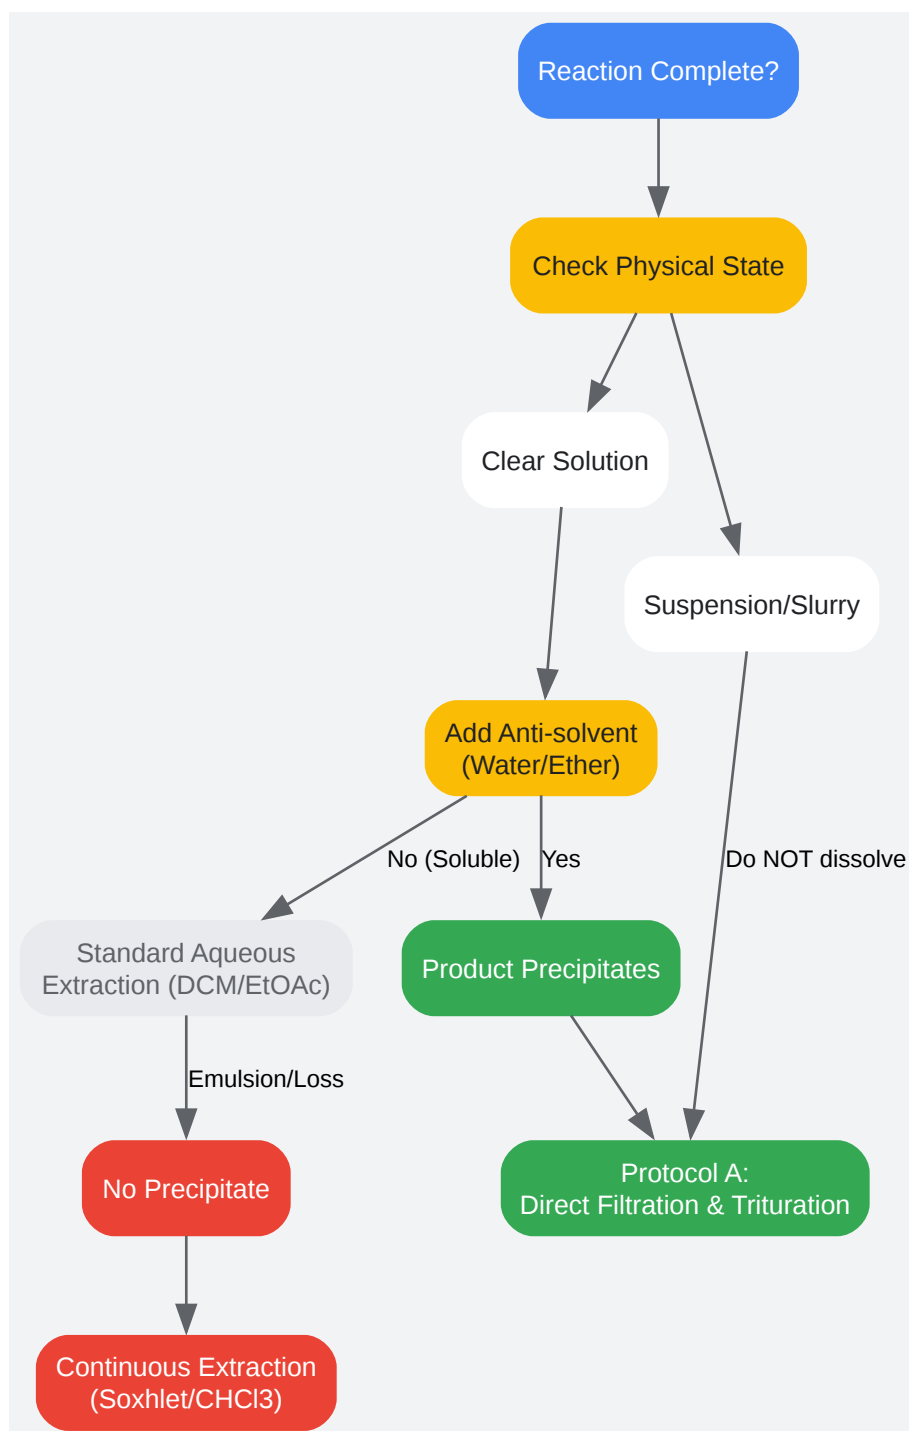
Reaction Complete?

Check Physical State

Clear Solution

Suspension/Slurry

Add Anti-solvent (Water/Ether)

No (Soluble)

Yes

Do NOT dissolve

Standard Aqueous Extraction (DCM/EtOAc)

Product Precipitates

Emulsion/Loss

No Precipitate

Protocol A: Direct Filtration & Trituration

Continuous Extraction (Soxhlet/CHCl3)